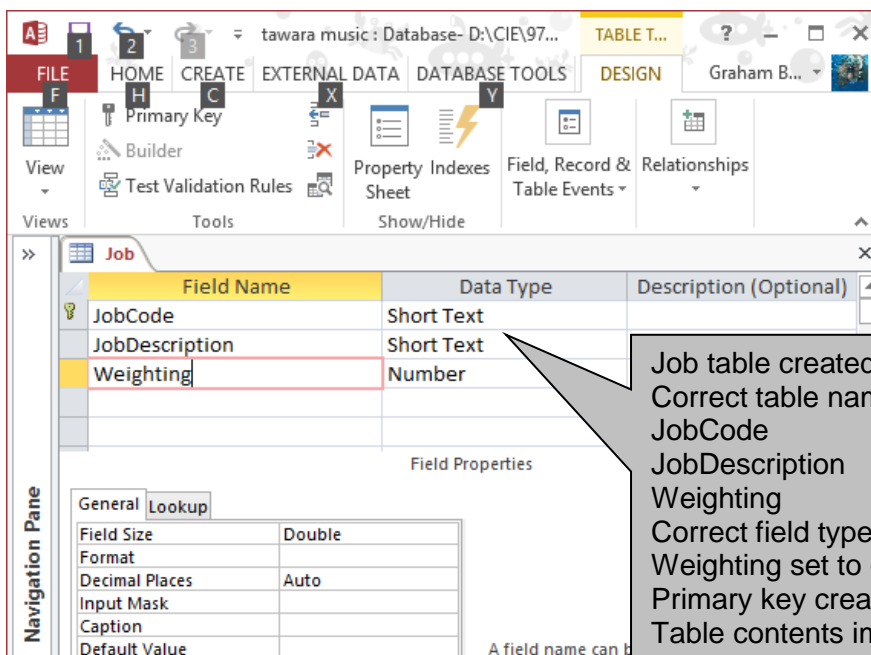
1 2 3 tawara music : Database- D:\CIE\97... TABLE T... ? Graham B...

FILE F HOME H CREATE C EXTERNAL DATA X DATABASE TOOLS Y DESIGN

View

Primary Key

Builder

Test Validation Rules

Property Sheet

Indexes

Field, Record & Table Events

Relationships

Views Tools Show/Hide

»

Job

| | Field Name | Data Type | Description (Optional) |
|---|---|---|---|
| | JobCode | Short Text | |
| | JobDescription | Short Text | |
| | Weighting | Number | |

Field Properties

General Lookup

| | |
|---|---|
| Field Size | Double |
| Format | |
| Decimal Places | Auto |
| Input Mask | |
| Caption | |
| Default Value | |

A field name can b

Navigation Pane

Job table create
Correct table nam
JobCode
JobDescription
Weighting
Correct field type
Weighting set to
Primary key crea
Table contents in